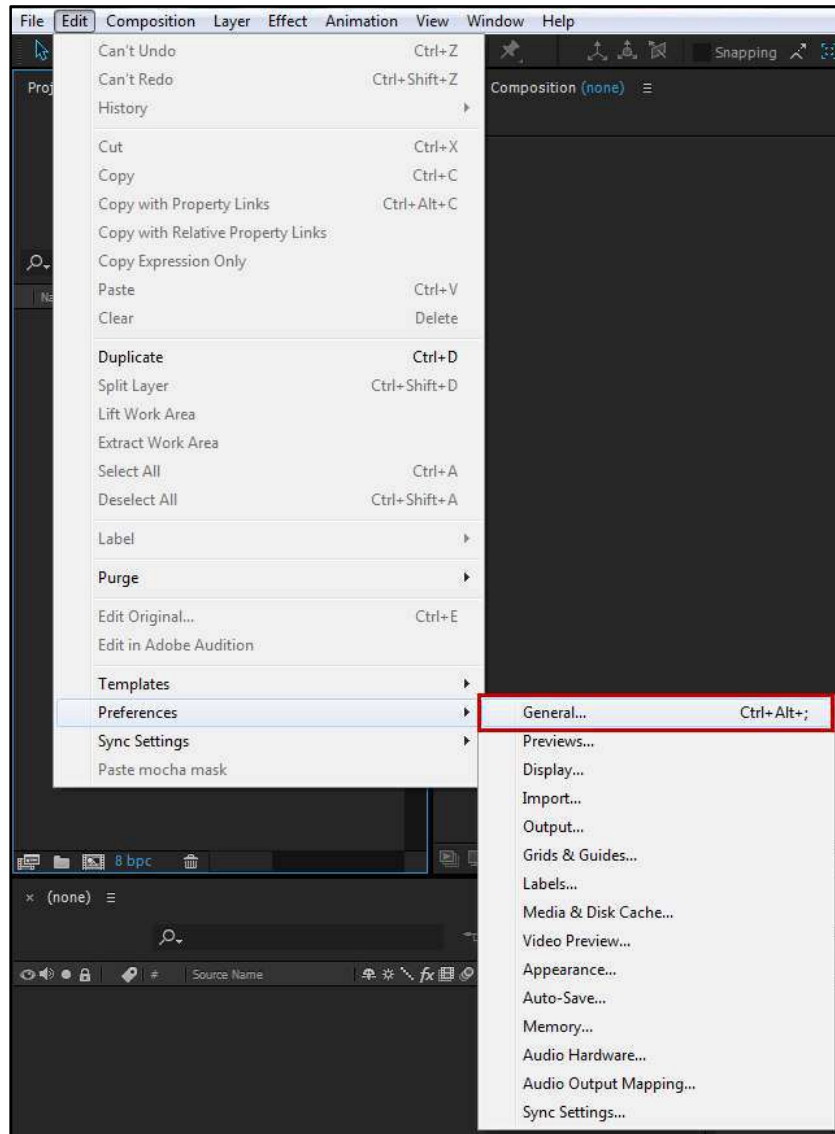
File Edit Composition Layer Effect Animation View Window Help

Snapping

Proj

Composition (none)

Can't Undo Ctrl+Z
Can't Redo Ctrl+Shift+Z
History
Cut Ctrl+X
Copy Ctrl+C
Copy with Property Links Ctrl+Alt+C
Copy with Relative Property Links
Copy Expression Only
Paste Ctrl+V
Clear Delete
Duplicate Ctrl+D
Split Layer Ctrl+Shift+D
Lift Work Area
Extract Work Area
Select All Ctrl+A
Deselect All Ctrl+Shift+A
Label
Purge
Edit Original... Ctrl+E
Edit in Adobe Audition
Templates
Preferences
Sync Settings
Paste mocha mask

General... Ctrl+Alt+;
Previews...
Display...
Import...
Output...
Grids & Guides...
Labels...
Media & Disk Cache...
Video Preview...
Appearance...
Auto-Save...
Memory...
Audio Hardware...
Audio Output Mapping...
Sync Settings...

8 bpc

× (none)

Source Name